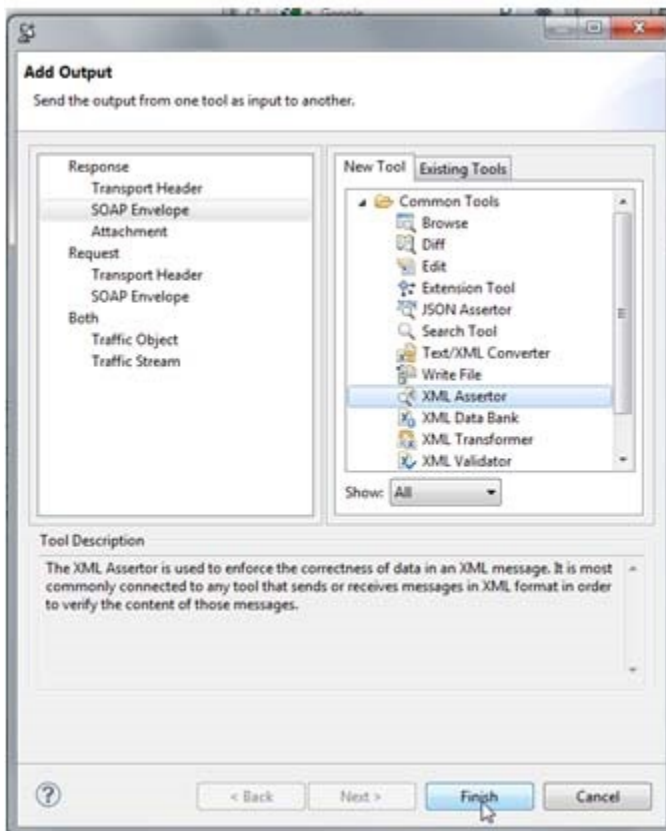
Add Output

Send the output from one tool as input to another.

Response
Transport Header
SOAP Envelope
Attachment
Request
Transport Header
SOAP Envelope
Both
Traffic Object
Traffic Stream

New Tool
Existing Tools

Common Tools
Browse
Diff
Edit
Extension Tool
JSON Assertor
Search Tool
Text/XML Converter
Write File
XML Assertor
XML Data Bank
XML Transformer
XML Validator

Show: All

Tool Description

The XML Assertor is used to enforce the correctness of data in an XML message. It is most commonly connected to any tool that sends or receives messages in XML format in order to verify the content of those messages.

< Back
Next >
Finish
Cancel